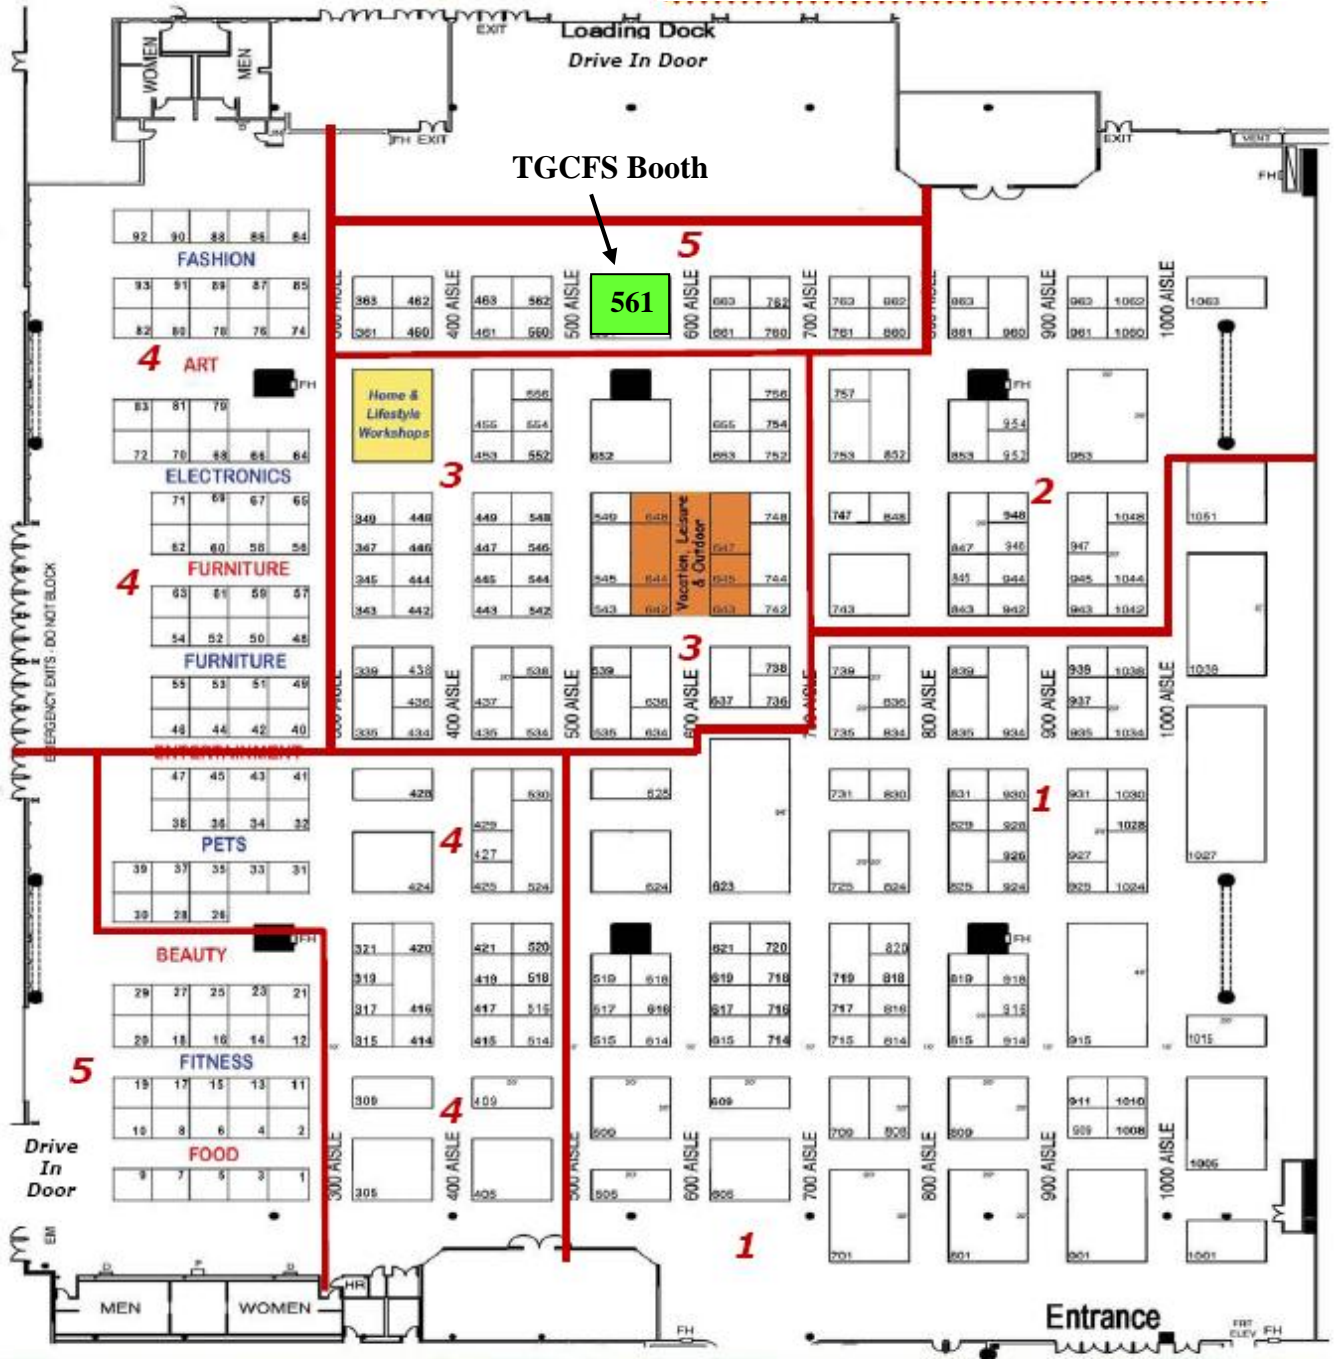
Loading Dock
Drive In Door
EXIT
WOMEN
MEN
FH EXIT
EXIT
FH
TGCFS Booth
5
561
92 90 88 86 84
FASHION
93 91 89 87 85
82 80 78 76 74
4 ART
83 81 79
72 70 68 66 64
ELECTRONICS
71 69 67 65
62 60 58 56
4 FURNITURE
63 61 59 57
54 52 50 48
FURNITURE
55 53 51 49
46 44 42 40
ENTERTAINMENT
47 45 43 41
38 36 34 32
PETS
39 37 35 33 31
30 28 26
BEAUTY
29 27 25 23 21
20 18 16 14 12
5
FITNESS
19 17 15 13 11
10 8 6 4 2
FOOD
9 7 5 3 1
Drive In Door
EMERGENCY EXITS - DO NOT BLOCK
300 AISLE
363 462 400 AISLE 463 562 500 AISLE 600 AISLE 663 762 700 AISLE 763 862 863 900 AISLE 963 1062 1000 AISLE 1063
361 460 461 560 661 760 761 860 861 960 961 1060
Home & Lifestyle Workshops
3
556 554 552 455 453 652 756 754 752 665 663 757 753 852 FH 954 952 853 953
2
349 448 449 548 549 648 748 747 848 948 1048 1051
347 446 447 546 547 847 946 947
345 444 445 544 545 644 645 744 743 845 944 945 1044
343 442 443 542 543 642 643 742 843 942 943 1042
Vacation, Leisure & Outdoor
3
339 438 538 539 738 739 839 939 1038 1039
436 437 636 637 736 836 937
335 434 435 534 535 634 735 834 835 934 935 1034
400 AISLE 500 AISLE 600 AISLE 700 AISLE 800 AISLE 900 AISLE 1000 AISLE
428 530 625 731 830 831 930 1 931 1030
4 429 427 929 928 1028
424 425 524 624 623 725 824 825 924 925 1024 926 927 1027
321 420 421 520 621 720 820
319 418 519 618 619 718 719 818 819 918
317 416 417 516 517 616 617 716 717 816 916
315 414 415 514 515 614 615 714 715 814 815 914 915 1015
FH FH
309 4 409 609 911 1010
500 700 808 809 909 1008
300 AISLE 400 AISLE 500 AISLE 600 AISLE 700 AISLE 800 AISLE 900 AISLE 1000 AISLE
305 405 505 605 1005
701 801 901 1001
1
MEN WOMEN
HR
EM
FH
Entrance
FH